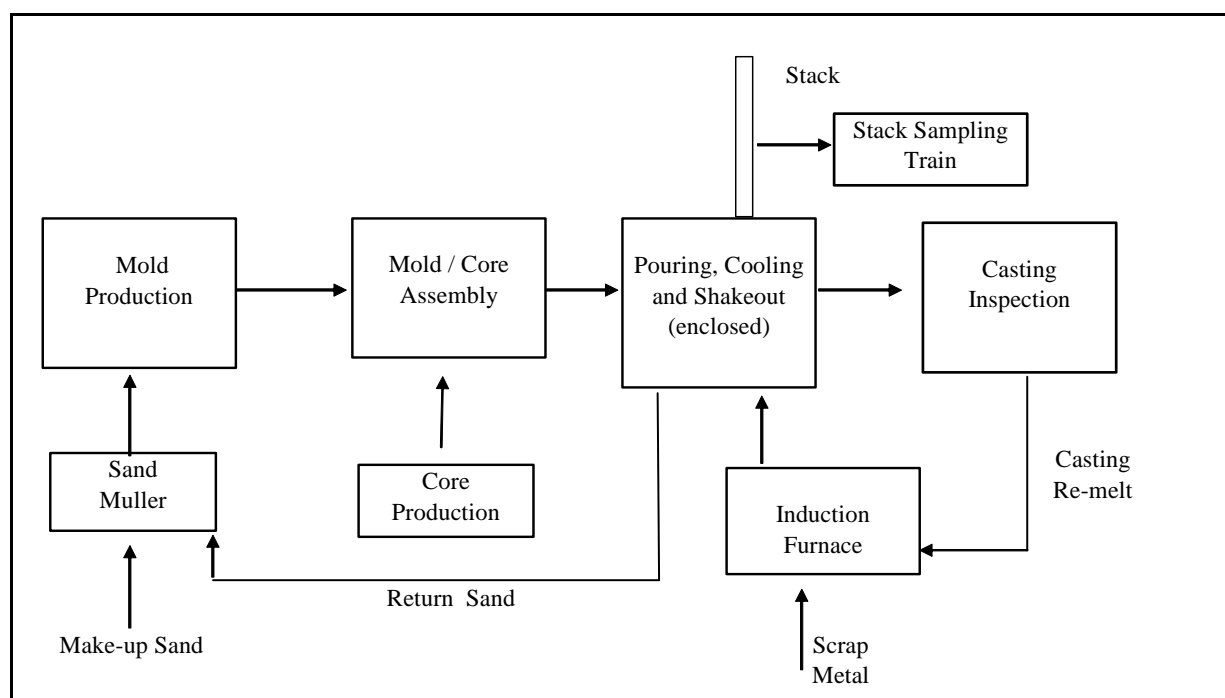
Stack

Stack Sampling Train

Mold Production

Mold / Core Assembly

Pouring, Cooling and Shakeout (enclosed)

Casting Inspection

Sand Muller

Core Production

Induction Furnace

Casting Re-melt

Return Sand

Make-up Sand

Scrap Metal